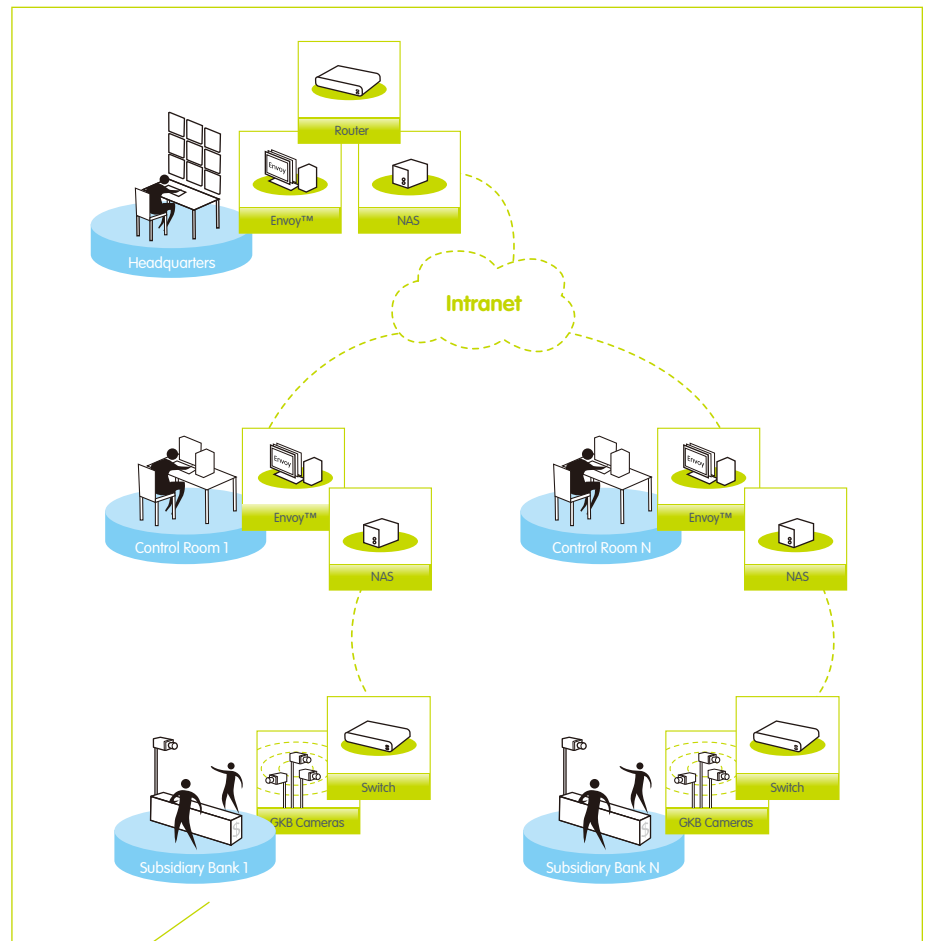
Router

Envoy

Envoy™

NAS

Headquarters

Intranet

Envoy

Envoy™

NAS

Control Room 1

Envoy

Envoy™

NAS

Control Room N

Switch

GKB Cameras

Subsidiary Bank 1

Switch

GKB Cameras

Subsidiary Bank N